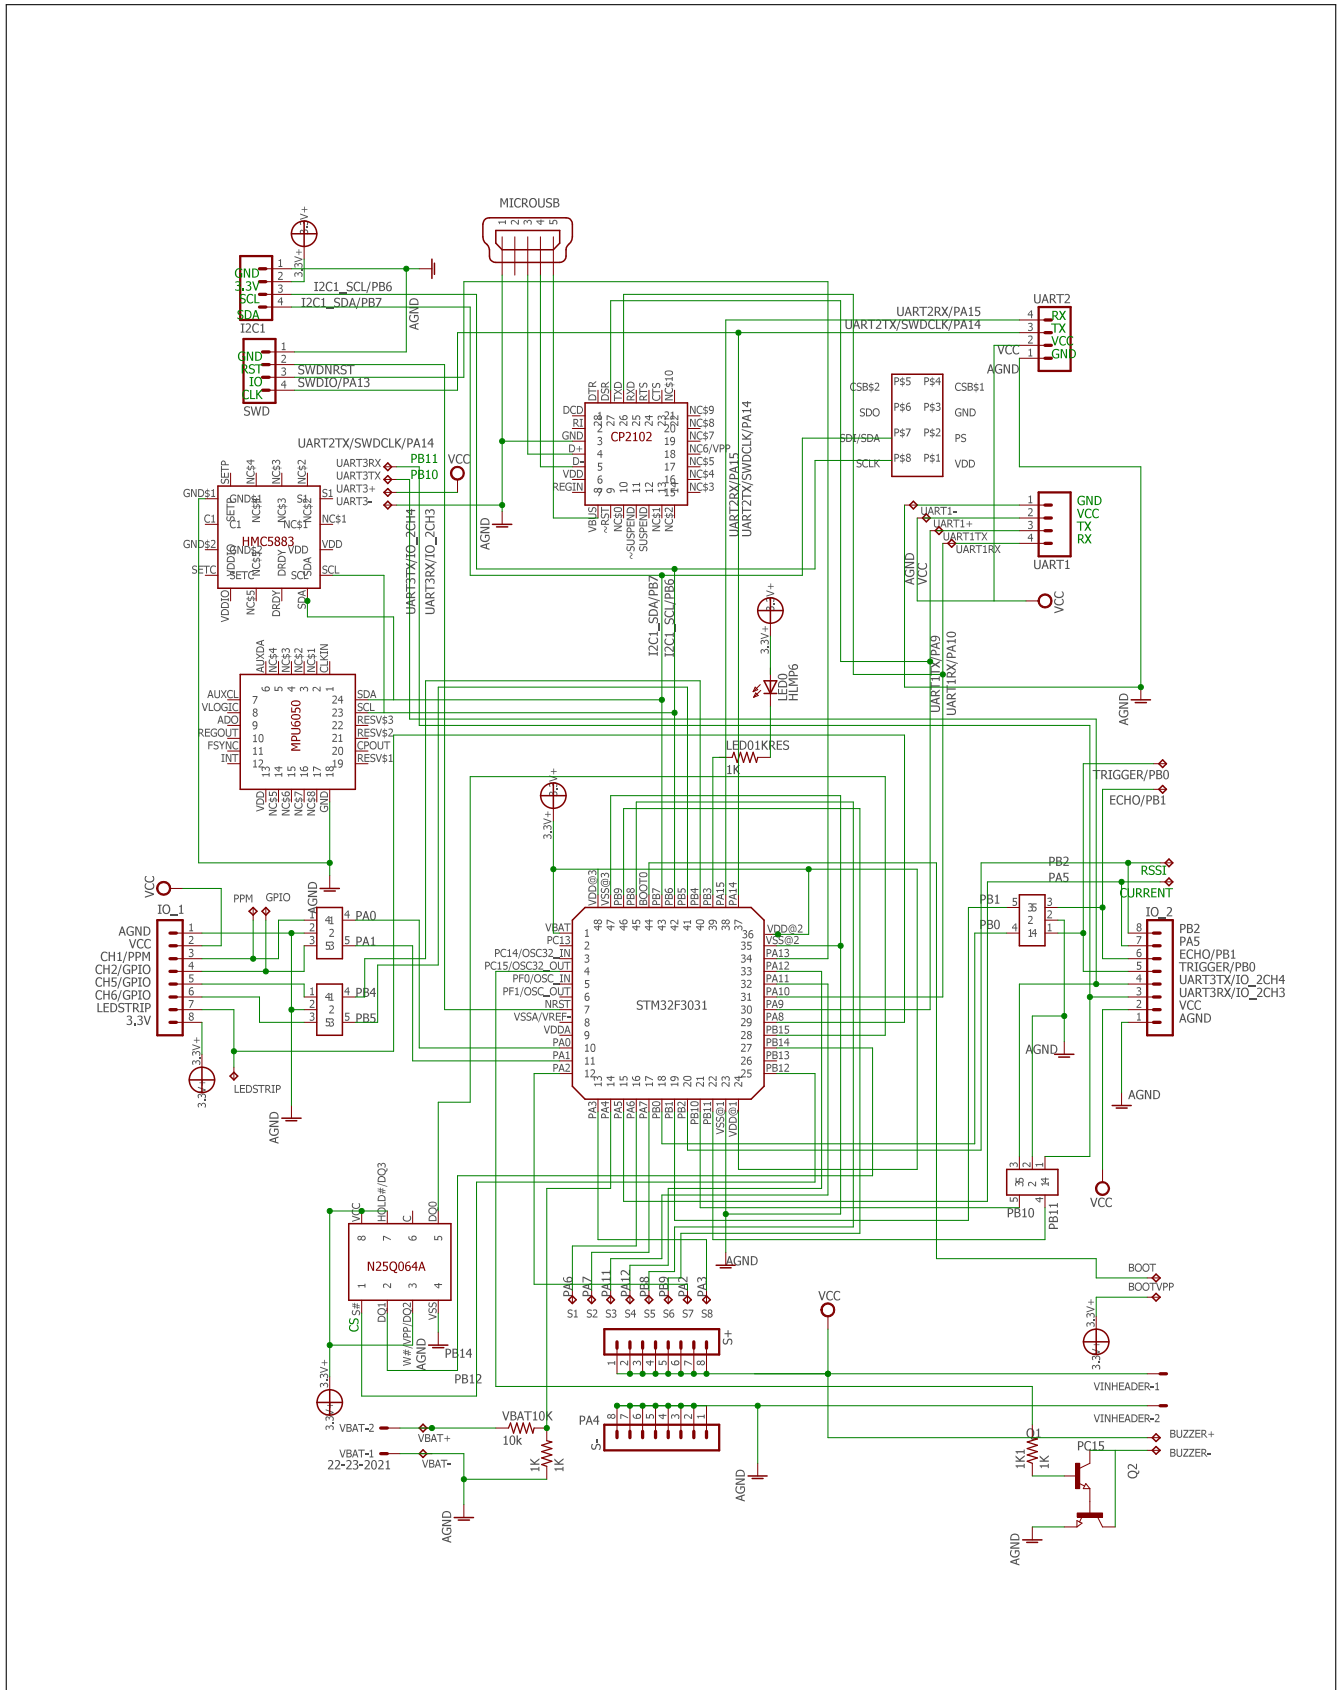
MICROUSB
1 2 3 4 5

3.3V+
1 2 3 4
GND
3.3V
SCL
SDA
I2C1
I2C1_SCL/PB6
I2C1_SDA/PB7
AGND

1 2 3 4
GND
RST
IO
CLK
SWD
SWDNRST
SWDIO/PA13

UART2RX/PA15
UART2TX/SWDCLK/PA14
UART2
RX
TX
VCC
GND
4 3 2 1
VCC
AGND

DTR DSR TXD RXD RTS CTS NC$10
DCD RI GND D+ D- VDD REGIN
CP2102
NC$9 NC$8 NC$7 NC6/VPP NC$5 NC$4 NC$3
VBUS ~RST NC$0 ~SUSPEND SUSPEND NC$1 NC$2

CSB$2 SDO SDI/SDA SCLK
P$5 P$4 P$6 P$3 P$7 P$2 P$8 P$1
CSB$1 GND PS VDD

UART2TX/SWDCLK/PA14
UART3RX
UART3TX
UART3+
UART3-
PB11
PB10
VCC

SETP NC$4 NC$3 NC$2
GND$1 C1 GND$2 SETC VDDIO
HMC5883
S1 NC$1 VDD SCL SDA
NC$5 DRDY

UART1-
UART1+
UART1TX
UART1RX
1 2 3 4
GND
VCC
TX
RX
UART1
AGND
VCC
VCC

UART3TX/IO_2CH4
UART3RX/IO_2CH3
AGND
I2C1_SDA/PB7
I2C1_SCL/PB6
UART2RX/PA15
UART2TX/SWDCLK/PA14
UART1TX/PA9
UART1RX/PA10

AUXDA NC$4 NC$3 NC$2 NC$1 CLKIN
AUXCL VLOGIC ADO REGOUT FSYNC INT
MPU6050
SDA SCL RESV$3 RESV$2 CPOUT RESV$1
VDD NC$5 NC$6 NC$7 NC$8 GND

3.3V+
LED0
HLMP6
LED01KRES
1K
AGND

TRIGGER/PB0
ECHO/PB1

VCC
IO_1
AGND VCC CH1/PPM CH2/GPIO CH5/GPIO CH6/GPIO LEDSTRIP 3,3V
1 2 3 4 5 6 7 8
PPM GPIO
AGND
PA0 PA1 PB4 PB5
3.3V+
LEDSTRIP
AGND

3.3V+
VDD@3 VSS@3 PB9 PB8 BOOT0 PB7 PB6 PB5 PB4 PB3 PA15 PA14
VBAT PC13 PC14/OSC32_IN PC15/OSC32_OUT PF0/OSC_IN PF1/OSC_OUT NRST VSSA/VREF- VDDA PA0 PA1 PA2
STM32F3031
VDD@2 VSS@2 PA13 PA12 PA11 PA10 PA9 PA8 PB15 PB14 PB13 PB12
PA3 PA4 PA5 PA6 PA7 PB0 PB1 PB2 PB10 PB11 VSS@1 VDD@1

PB2 PA5 RSSI CURRENT
PB1 PB0
IO_2
PB2 PA5 ECHO/PB1 TRIGGER/PB0 UART3TX/IO_2CH4 UART3RX/IO_2CH3 VCC AGND
8 7 6 5 4 3 2 1
AGND
AGND
PB10 PB11
VCC

VCC HOLD#/DQ3 C DQ0
N25Q064A
CS S# DQ1 W# VPP/DQ2 VSS
AGND
PB14
PB12
AGND
PA6 PA7 PA11 PA12 PB8 PB9 PA2 PA3
S1 S2 S3 S4 S5 S6 S7 S8
S+
1 2 3 4 5 6 7 8
PA4
8 7 6 5 4 3 2 1
S-
AGND
VCC
BOOT
BOOTVPP
3.3V+
VINHEADER-1
VINHEADER-2
BUZZER+
BUZZER-
Q1 1K1 1K PC15 Q2
AGND

3.3V+
VBAT-2
VBAT+
VBAT10K
10k
VBAT-1
22-23-2021
VBAT-
1K 1K
AGND